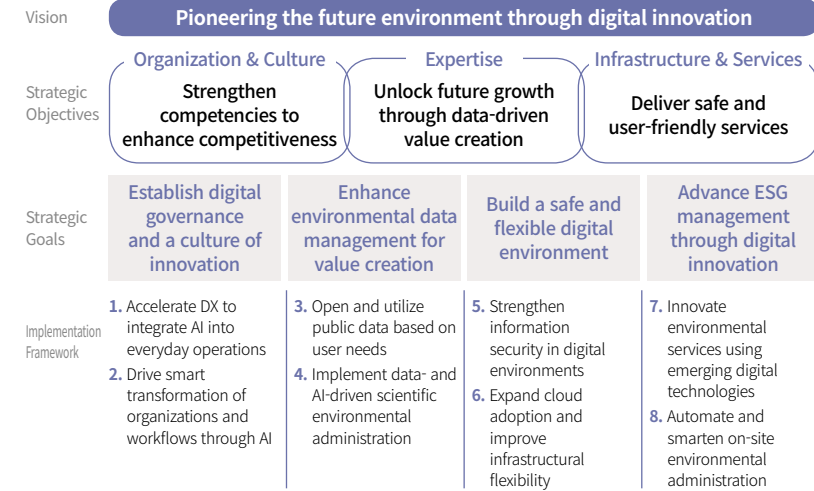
Vision

Pioneering the future environment through digital innovation

Strategic Objectives

Organization & Culture

Strengthen competencies to enhance competitiveness

Expertise

Unlock future growth through data-driven value creation

Infrastructure & Services

Deliver safe and user-friendly services

Strategic Goals

Establish digital governance and a culture of innovation

Enhance environmental data management for value creation

Build a safe and flexible digital environment

Advance ESG management through digital innovation

Implementation Framework

1. Accelerate DX to integrate AI into everyday operations
2. Drive smart transformation of organizations and workflows through AI

3. Open and utilize public data based on user needs
4. Implement data- and AI-driven scientific environmental administration

5. Strengthen information security in digital environments
6. Expand cloud adoption and improve infrastructural flexibility

7. Innovate environmental services using emerging digital technologies
8. Automate and smarten on-site environmental administration